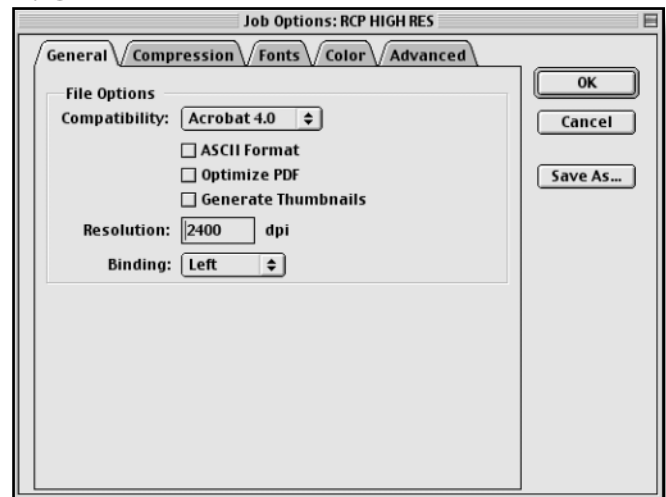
Job Options: RCP HIGH RES

General
Compression
Fonts
Color
Advanced

File Options
Compatibility: Acrobat 4.0
ASCII Format
Optimize PDF
Generate Thumbnails
Resolution: 2400 dpi
Binding: Left

OK
Cancel
Save As...